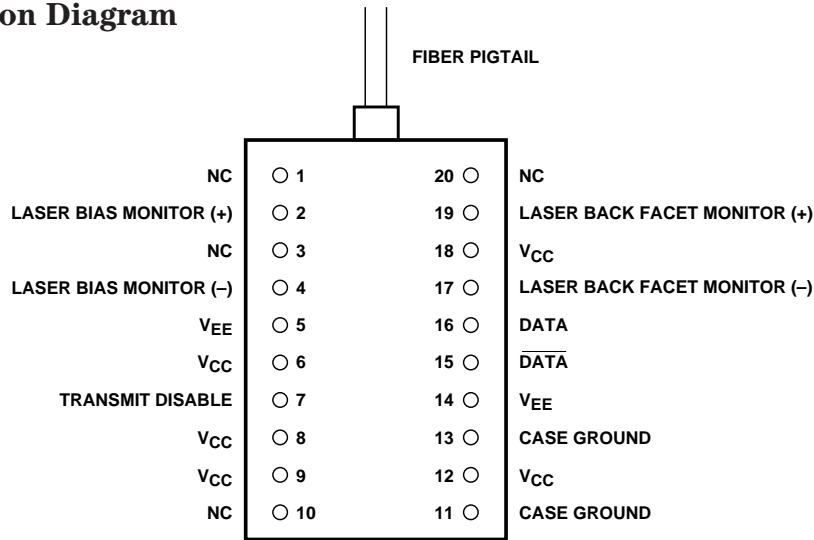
on Diagram

FIBER PIGTAIL

NC 1
LASER BIAS MONITOR (+) 2
NC 3
LASER BIAS MONITOR (–) 4
$V_{EE}$ 5
$V_{CC}$ 6
TRANSMIT DISABLE 7
$V_{CC}$ 8
$V_{CC}$ 9
NC 10

20 NC
19 LASER BACK FACET MONITOR (+)
18 $V_{CC}$
17 LASER BACK FACET MONITOR (–)
16 DATA
15 $\overline{DATA}$
14 $V_{EE}$
13 CASE GROUND
12 $V_{CC}$
11 CASE GROUND